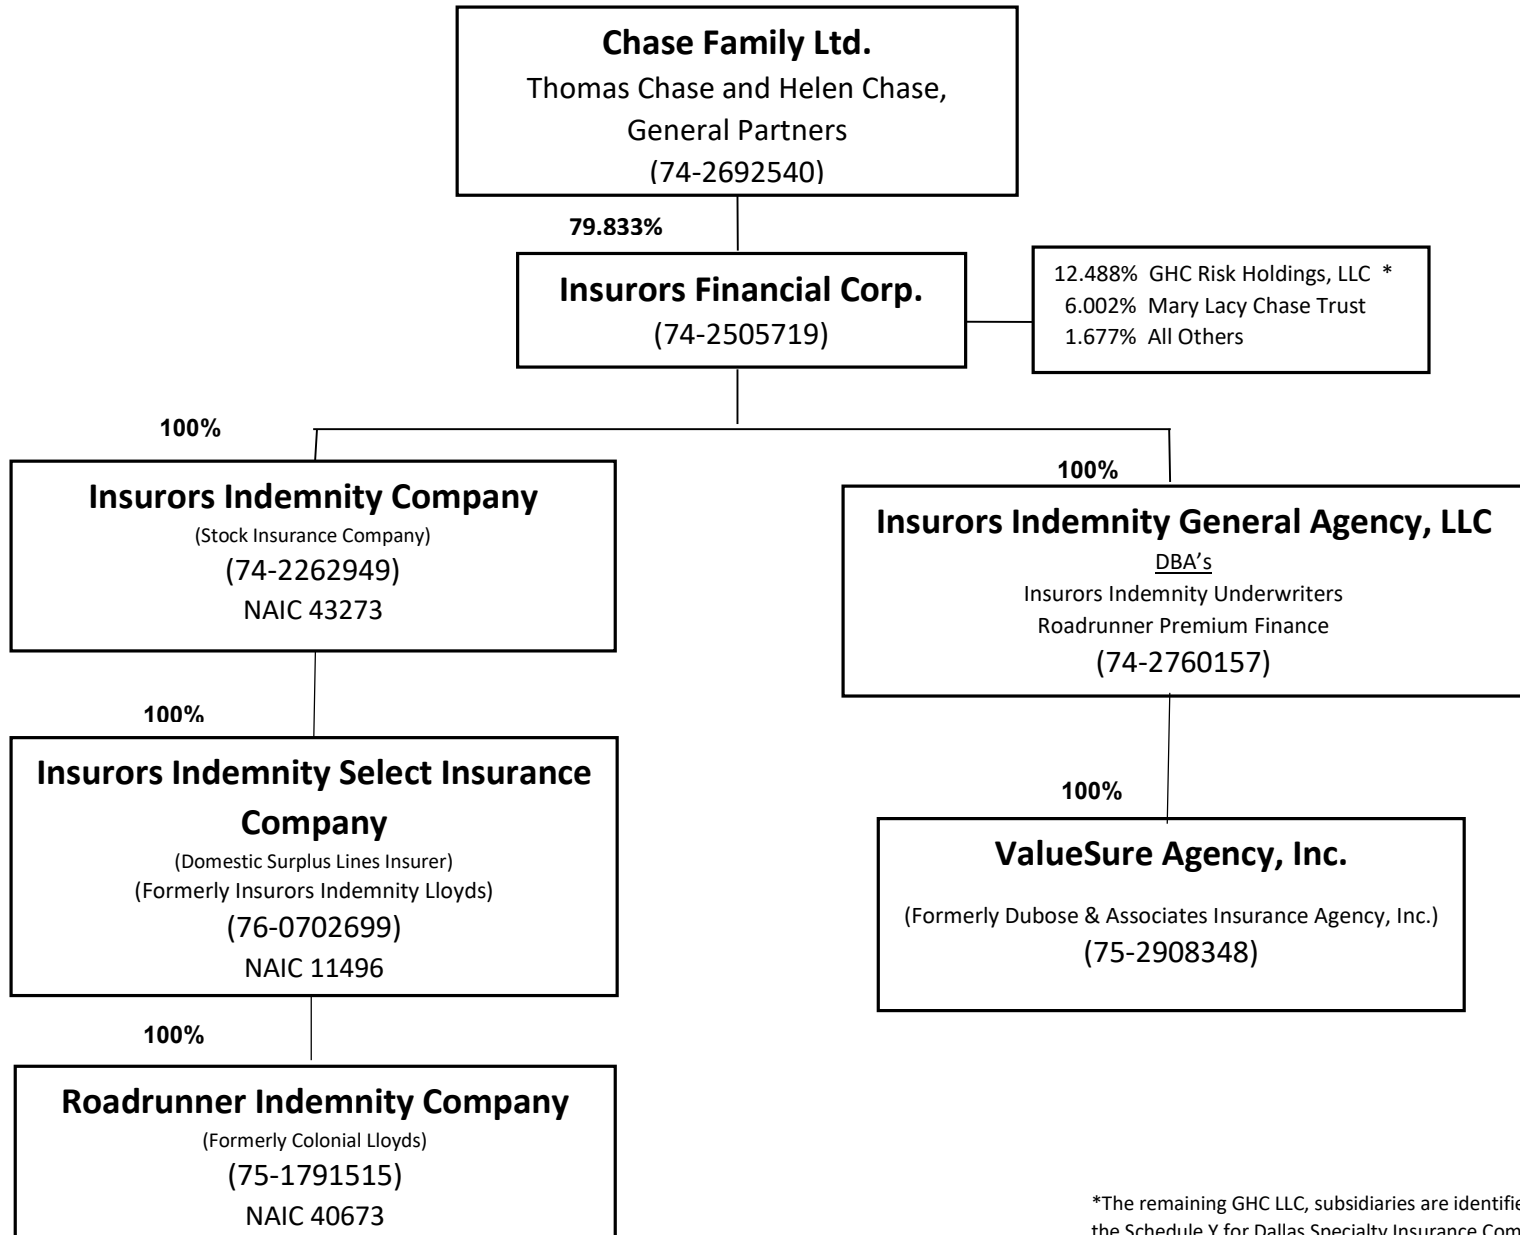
Chase Family Ltd.
Thomas Chase and Helen Chase,
General Partners
(74-2692540)

79.833%

Insurors Financial Corp.
(74-2505719)

12.488% GHC Risk Holdings, LLC *
6.002% Mary Lacy Chase Trust
1.677% All Others

100%

Insurors Indemnity Company
(Stock Insurance Company)
(74-2262949)
NAIC 43273

100%

Insurors Indemnity Select Insurance Company
(Domestic Surplus Lines Insurer)
(Formerly Insurors Indemnity Lloyds)
(76-0702699)
NAIC 11496

100%

Roadrunner Indemnity Company
(Formerly Colonial Lloyds)
(75-1791515)
NAIC 40673

100%

Insurors Indemnity General Agency, LLC
DBA's
Insurors Indemnity Underwriters
Roadrunner Premium Finance
(74-2760157)

100%

ValueSure Agency, Inc.
(Formerly Dubose & Associates Insurance Agency, Inc.)
(75-2908348)

*The remaining GHC LLC, subsidiaries are identifie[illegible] the Schedule Y for Dallas Specialty Insurance Com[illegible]